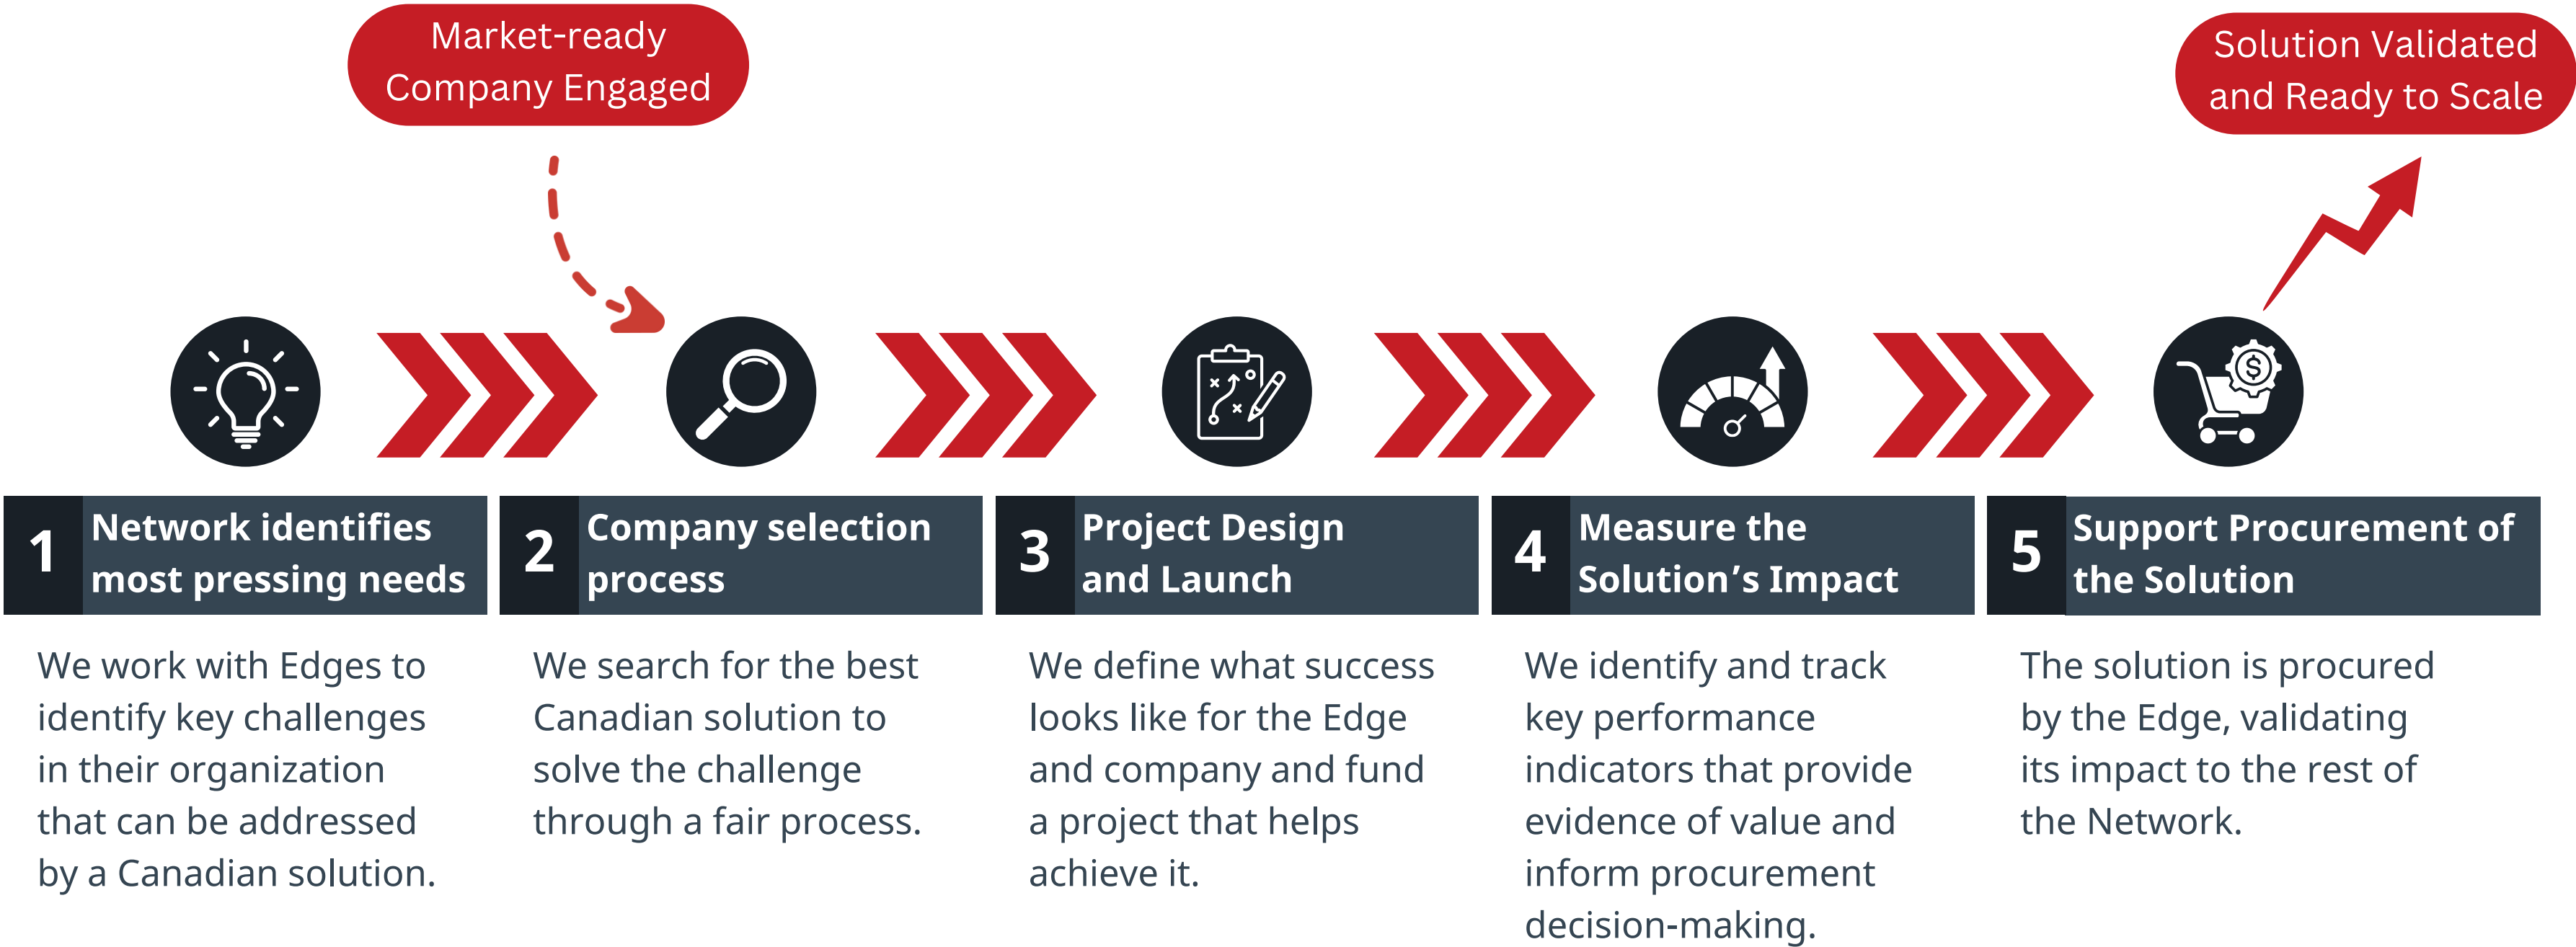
Market-ready Company Engaged

Solution Validated and Ready to Scale

1 Network identifies most pressing needs

We work with Edges to identify key challenges in their organization that can be addressed by a Canadian solution.

2 Company selection process

We search for the best Canadian solution to solve the challenge through a fair process.

3 Project Design and Launch

We define what success looks like for the Edge and company and fund a project that helps achieve it.

4 Measure the Solution's Impact

We identify and track key performance indicators that provide evidence of value and inform procurement decision-making.

5 Support Procurement of the Solution

The solution is procured by the Edge, validating its impact to the rest of the Network.